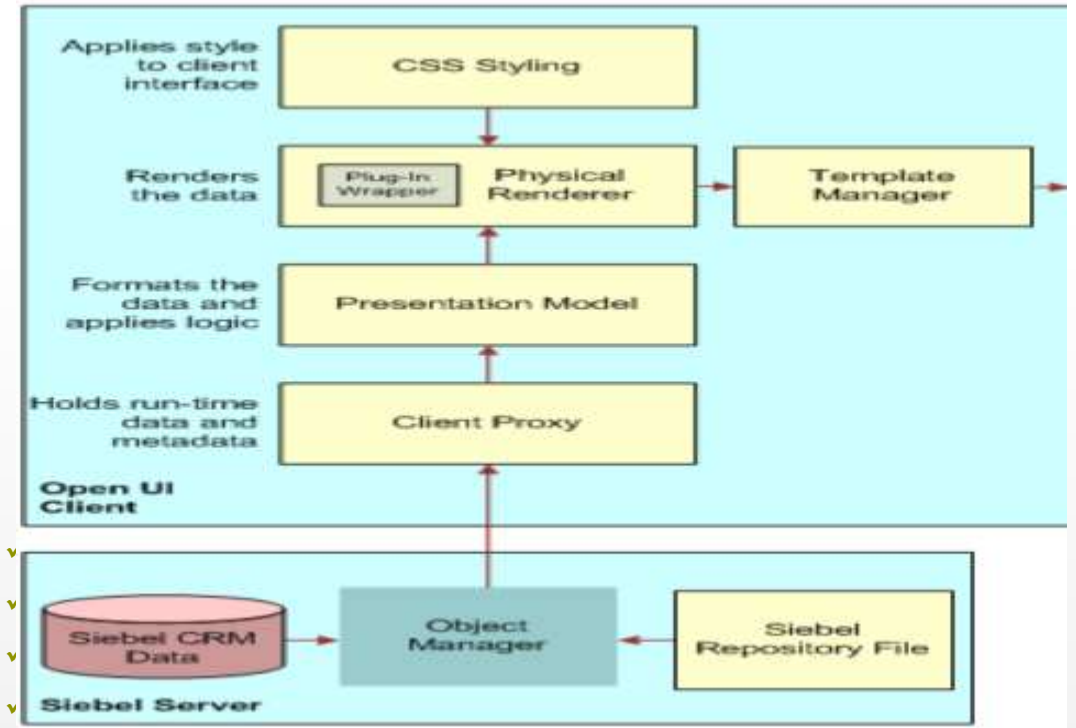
Applies style to client interface

CSS Styling

Renders the data

Plug-In Wrapper

Physical Renderer

Template Manager

Formats the data and applies logic

Presentation Model

Holds run-time data and metadata

Client Proxy

Open UI Client

Siebel CRM Data

Object Manager

Siebel Repository File

Siebel Server